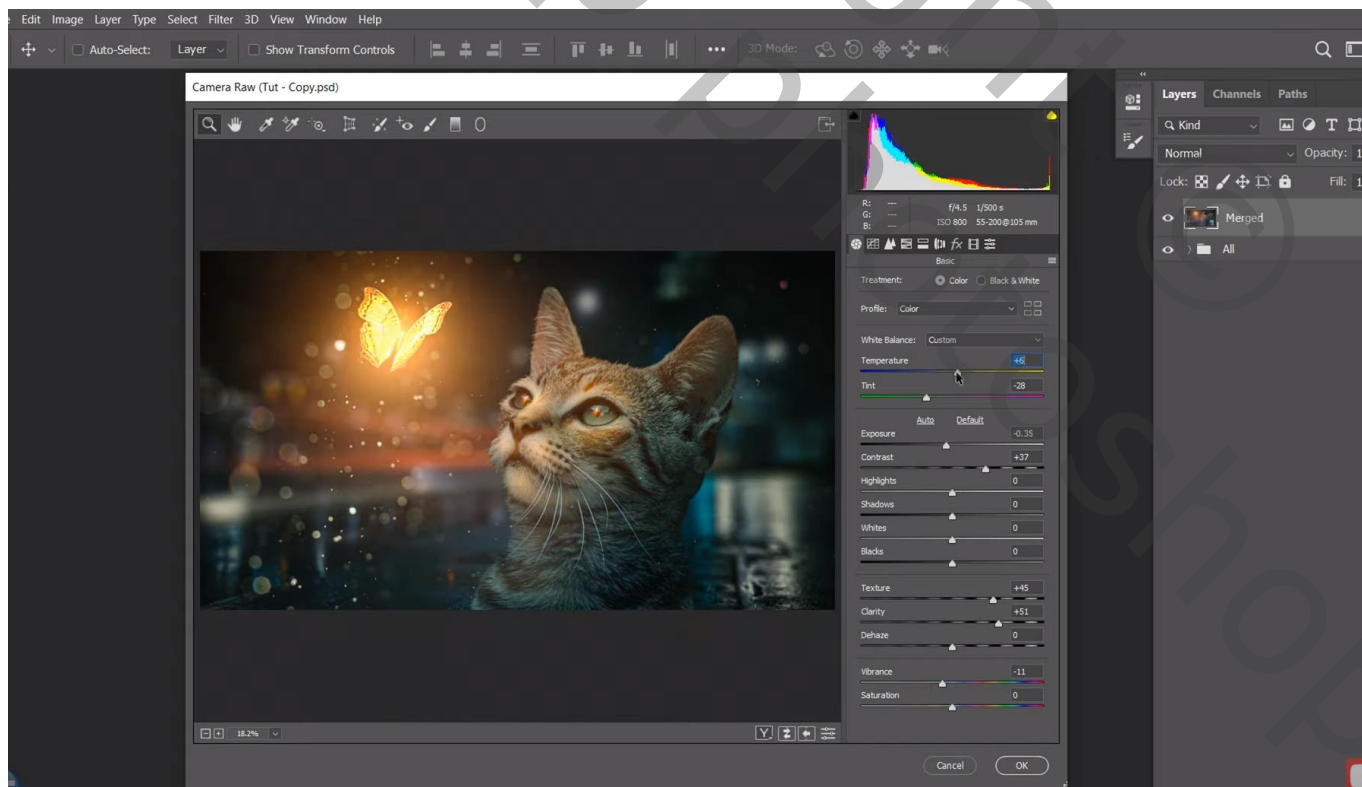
Edit Image Layer Type Select Filter 3D View Window Help

Auto-Select: Layer Show Transform Controls 3D Mode:

Camera Raw (Tut - Copy.psd)

R: ---
G: ---
B: ---
f/4.5 1/500 s
ISO 800 55-200@105 mm

Basic

Treatment: Color Black & White

Profile: Color

White Balance: Custom

Temperature +6

Tint -28

Auto Default

Exposure -0.35

Contrast +37

Highlights 0

Shadows 0

Whites 0

Blacks 0

Texture +45

Clarity +51

Dehaze 0

Vibrance -11

Saturation 0

18.2%

Cancel OK

Layers Channels Paths

Kind

Normal Opacity: 1

Lock: Fill: 1

Merged

All